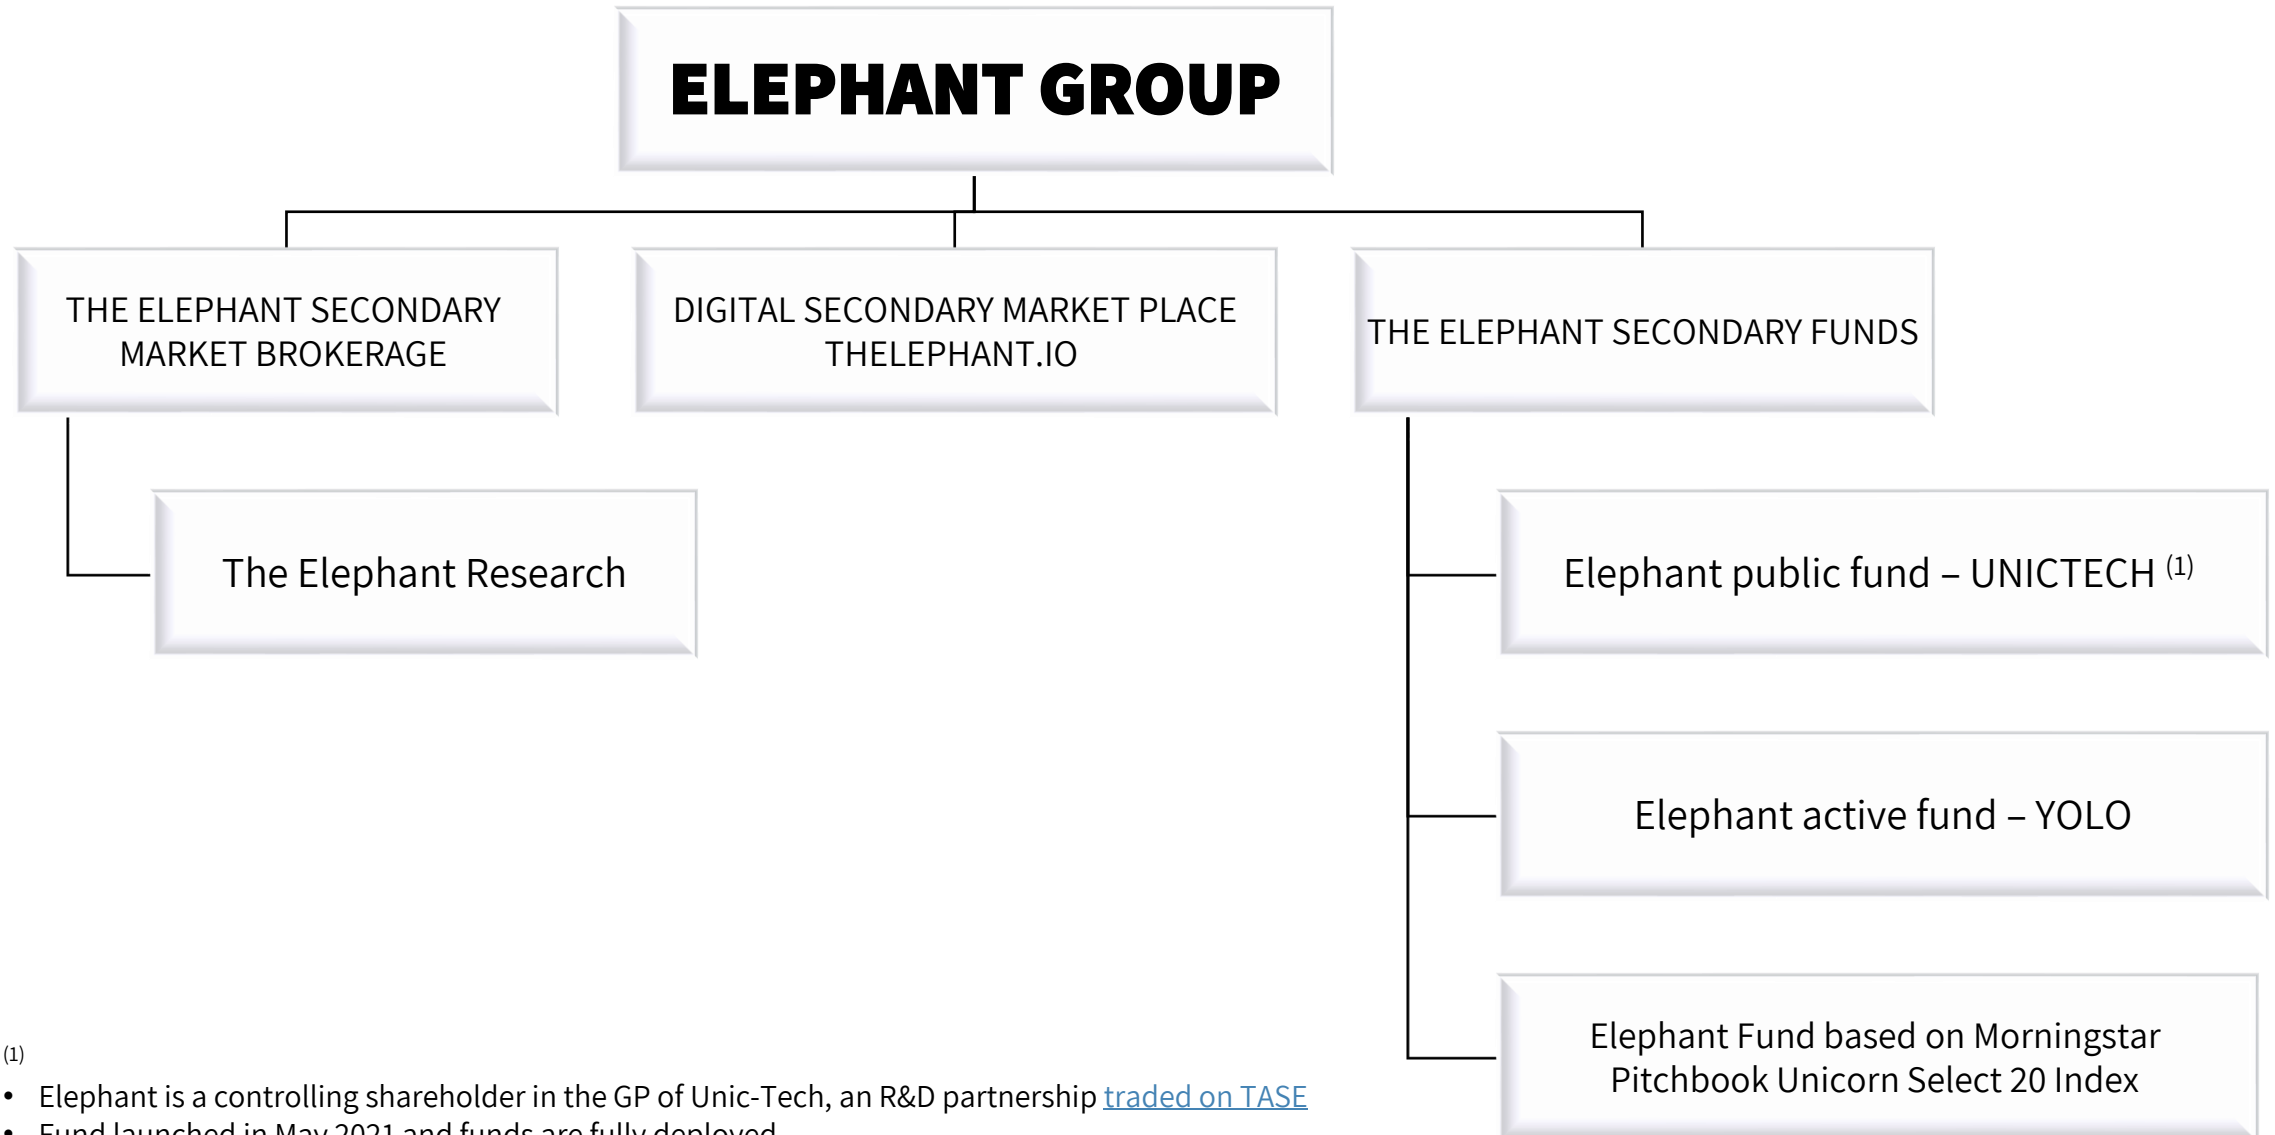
ELEPHANT GROUP

THE ELEPHANT SECONDARY MARKET BROKERAGE

DIGITAL SECONDARY MARKET PLACE THELEPHANT.IO

THE ELEPHANT SECONDARY FUNDS

The Elephant Research

Elephant public fund – UNICTECH $^{(1)}$

Elephant active fund – YOLO

Elephant Fund based on Morningstar Pitchbook Unicorn Select 20 Index

(1)
• Elephant is a controlling shareholder in the GP of Unic-Tech, an R&D partnership traded on TASE
• Fund launched in May 2021 and funds are fully deployed